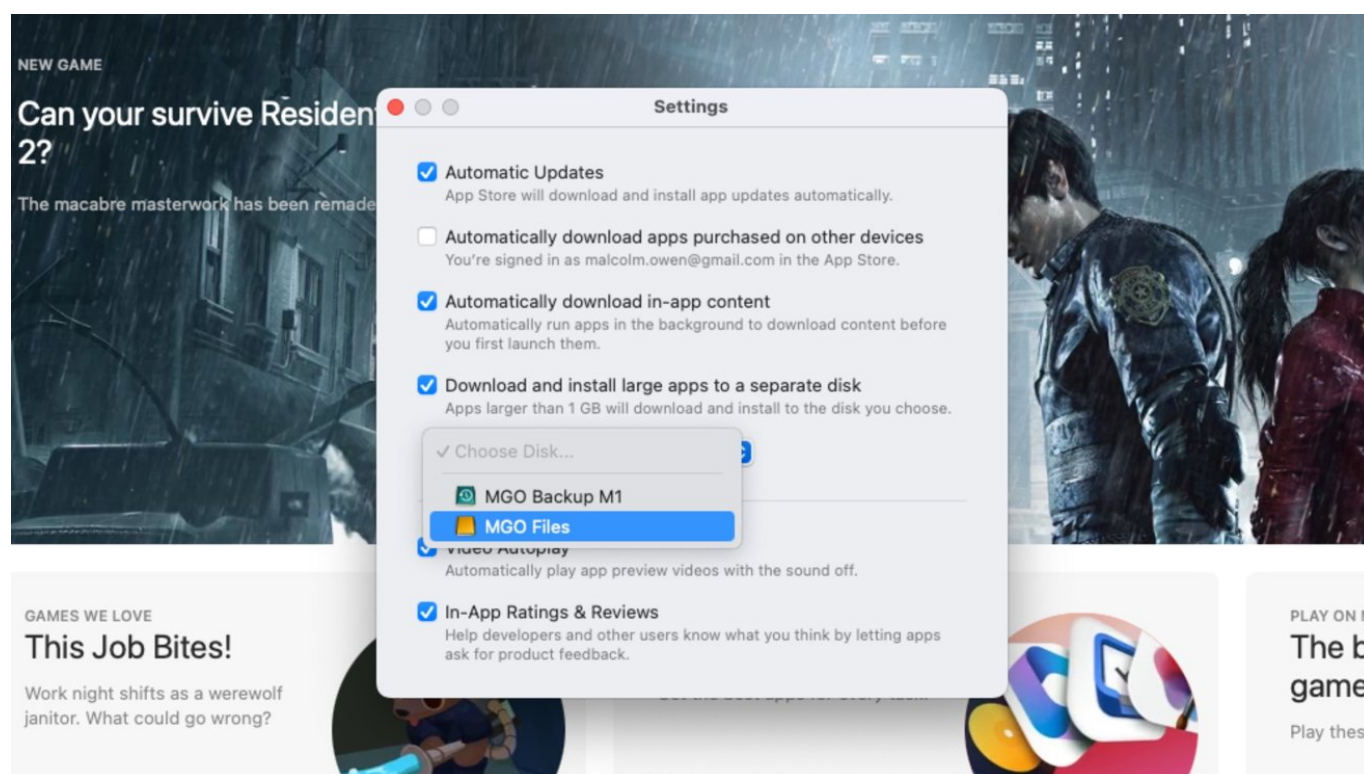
NEW GAME

Can your survive Residen
2?

The macabre masterwork has been remade

Settings

Automatic Updates
App Store will download and install app updates automatically.

Automatically download apps purchased on other devices
You're signed in as malcolm.owen@gmail.com in the App Store.

Automatically download in-app content
Automatically run apps in the background to download content before you first launch them.

Download and install large apps to a separate disk
Apps larger than 1 GB will download and install to the disk you choose.

✓ Choose Disk...
MGO Backup M1
MGO Files

Video Autoplay
Automatically play app preview videos with the sound off.

In-App Ratings & Reviews
Help developers and other users know what you think by letting apps ask for product feedback.

GAMES WE LOVE
This Job Bites!
Work night shifts as a werewolf janitor. What could go wrong?

PLAY ON
The b
game
Play thes